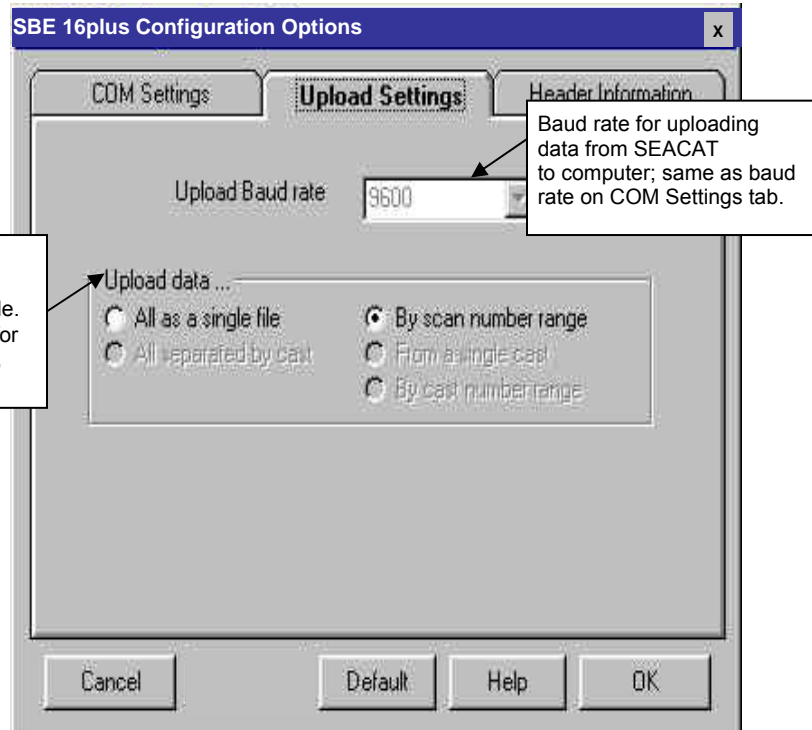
SBE 16plus Configuration Options

x

COM Settings

Upload Settings

Header Information

Baud rate for uploading data from SEACAT to computer; same as baud rate on COM Settings tab.

Upload Baud rate

9600

le.
or

Upload data ...

All as a single file

By scan number range

All separated by cast

From a single cast

By cast number range

Cancel

Default

Help

OK